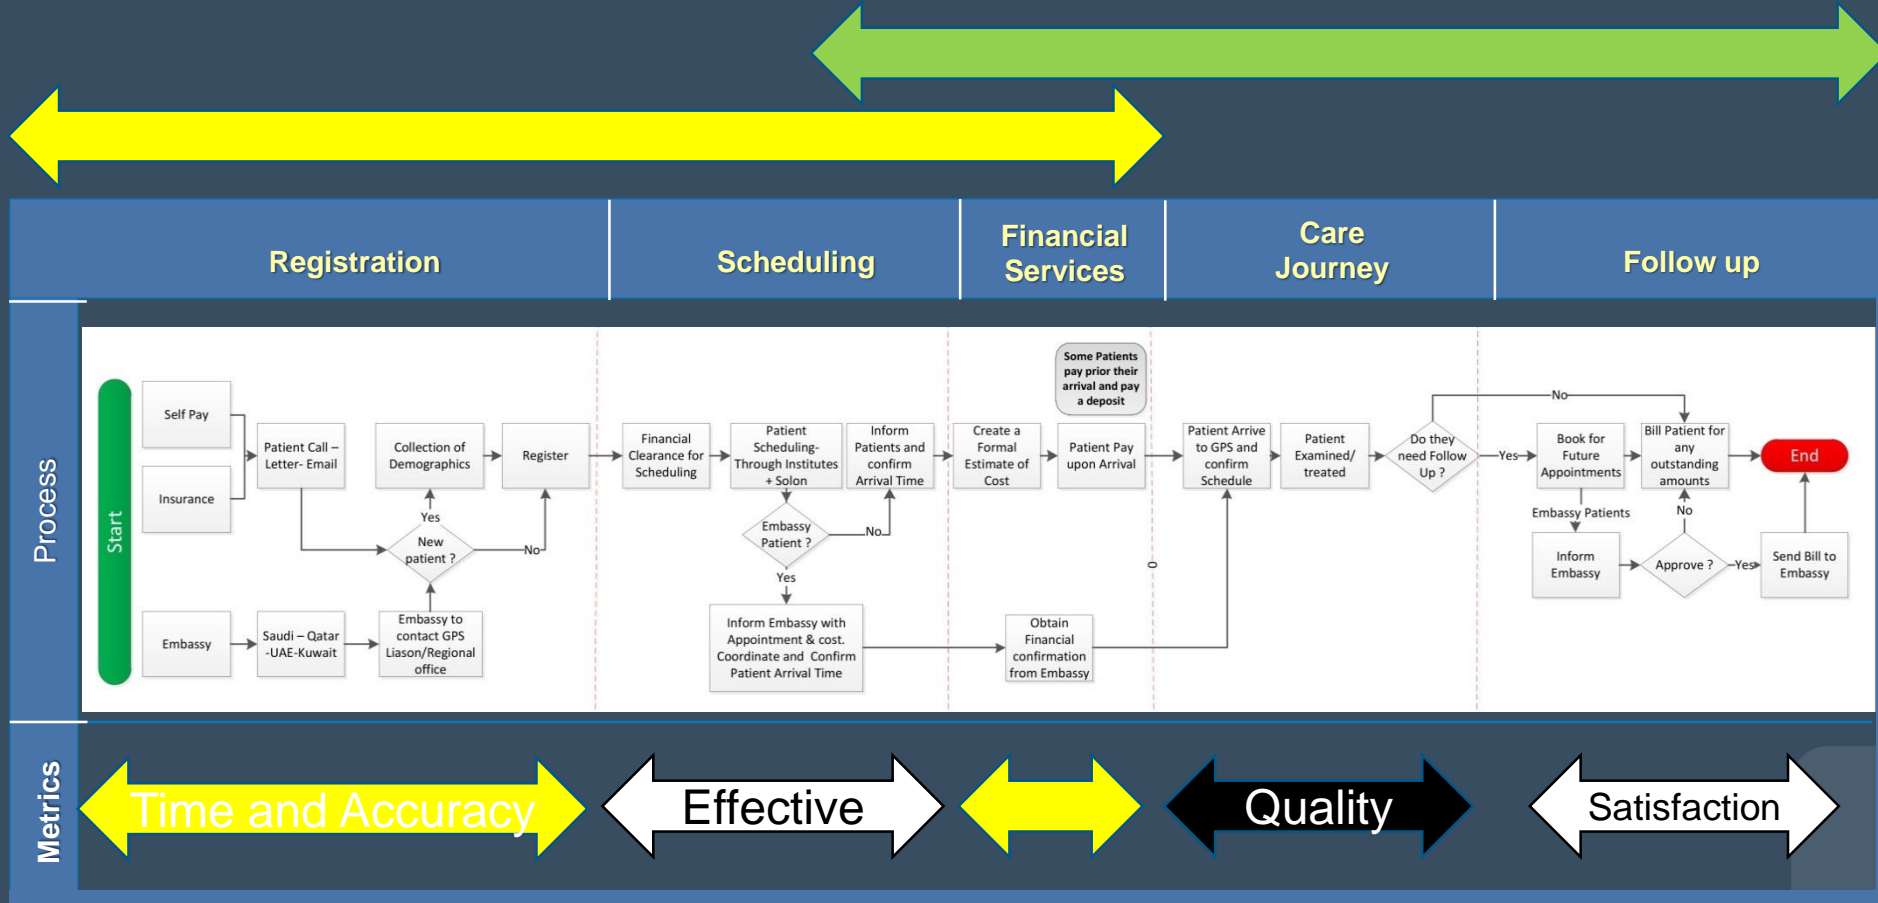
Registration

Scheduling

Financial Services

Care Journey

Follow up

Process

Start

Self Pay

Insurance

Patient Call – Letter- Email

Collection of Demographics

Register

Yes

New patient ?

No

Embassy

Saudi – Qatar -UAE-Kuwait

Embassy to contact GPS Liason/Regional office

Financial Clearance for Scheduling

Patient Scheduling- Through Institutes + Solon

Inform Patients and confirm Arrival Time

Embassy Patient ?

No

Yes

Inform Embassy with Appointment & cost. Coordinate and Confirm Patient Arrival Time

Create a Formal Estimate of Cost

Some Patients pay prior their arrival and pay a deposit

Patient Pay upon Arrival

Obtain Financial confirmation from Embassy

Patient Arrive to GPS and confirm Schedule

Patient Examined/ treated

Do they need Follow Up ?

No

Yes

Book for Future Appointments

Bill Patient for any outstanding amounts

End

Embassy Patients

No

Inform Embassy

Approve ?

Yes

Send Bill to Embassy

Metrics

Time and Accuracy

Effective

Quality

Satisfaction